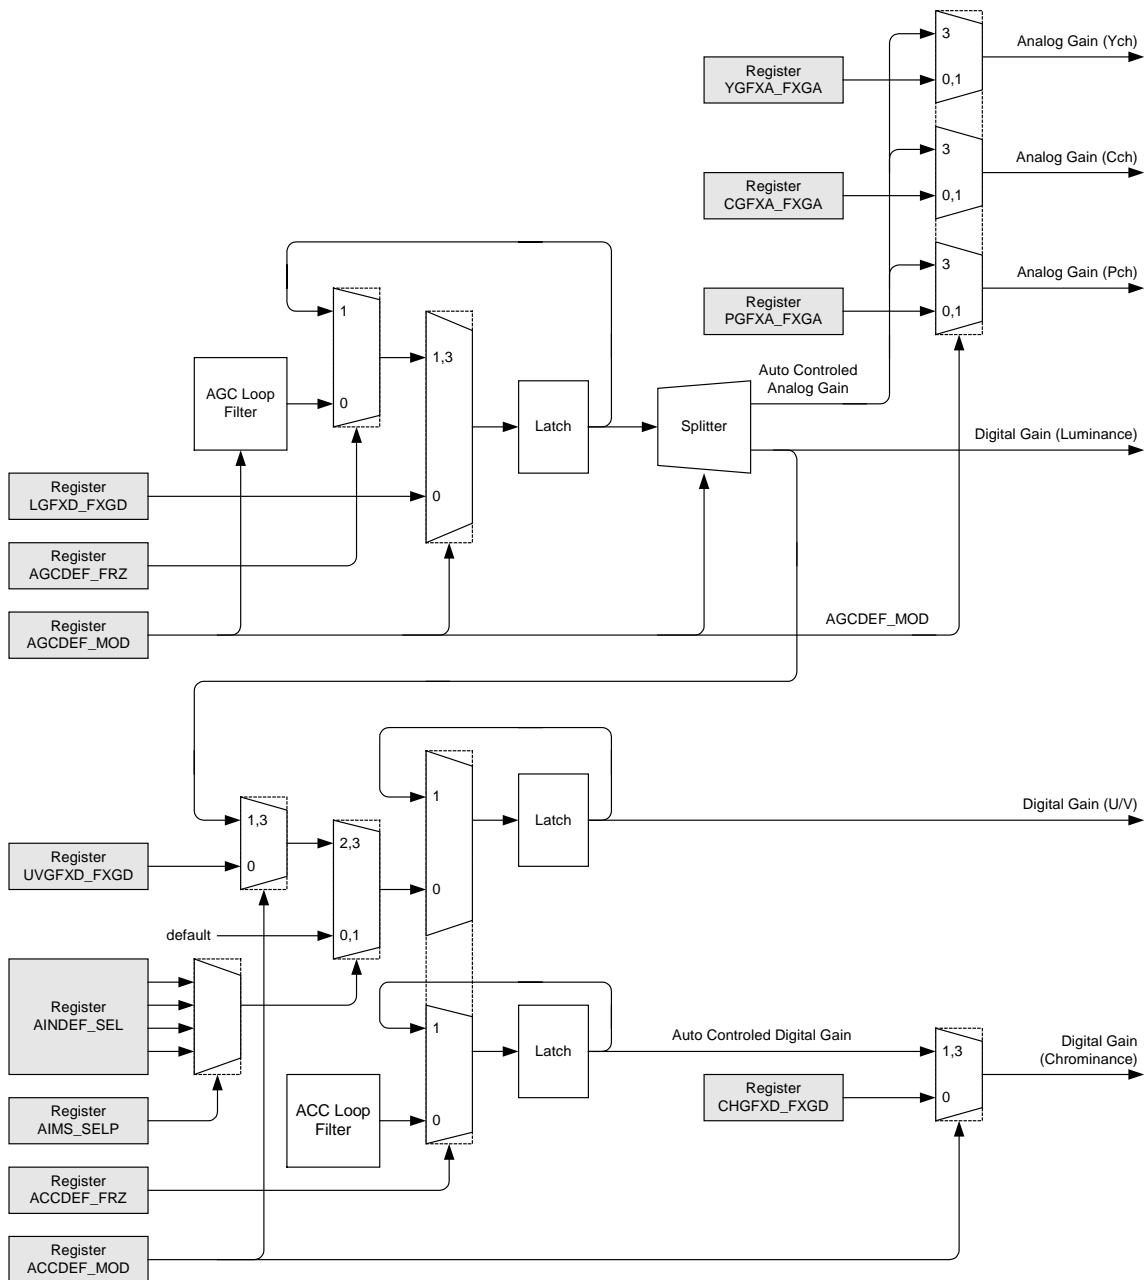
Register
YGFXA_FXGA

3

0,1

Analog Gain (Ych)

Register
CGFXA_FXGA

3

0,1

Analog Gain (Cch)

Register
PGFXA_FXGA

3

0,1

Analog Gain (Pch)

1

0

AGC Loop Filter

1,3

0

Latch

Splitter

Auto Controled Analog Gain

Digital Gain (Luminance)

Register
LGFXD_FXGD

Register
AGCDEF_FRZ

Register
AGCDEF_MOD

AGCDEF_MOD

1,3

0

Register
UVGFXD_FXGD

2,3

0,1

default

1

0

Latch

Digital Gain (U/V)

Register
AINDEF_SEL

Register
AIMS_SELP

1

0

ACC Loop Filter

Latch

Auto Controled Digital Gain

1,3

0

Register
CHGFXD_FXGD

Digital Gain (Chrominance)

Register
ACCDEF_FRZ

Register
ACCDEF_MOD